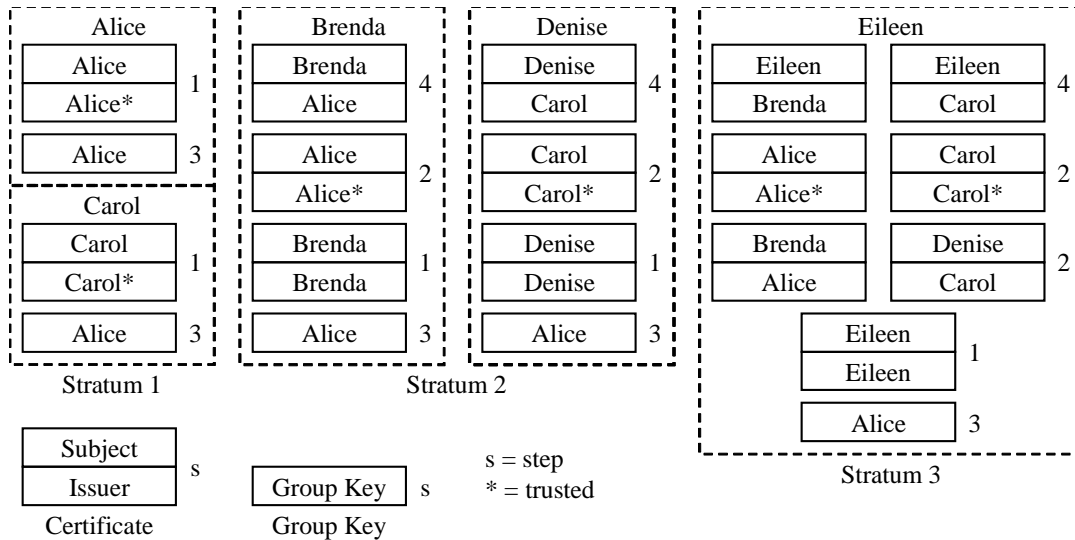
Alice
Alice
Alice*
1
Alice
3

Carol
Carol
Carol*
1
Alice
3

Stratum 1

Brenda
Brenda
Alice
4
Alice
Alice*
2
Brenda
Brenda
1
Alice
3

Denise
Denise
Carol
4
Carol
Carol*
2
Denise
Denise
1
Alice
3

Stratum 2

Eileen
Eileen
Brenda
Eileen
Carol
4
Alice
Alice*
Carol
Carol*
2
Brenda
Alice
Denise
Carol
2
Eileen
Eileen
1
Alice
3

Stratum 3

Subject
Issuer
s
Certificate

Group Key
s
Group Key

s = step
* = trusted